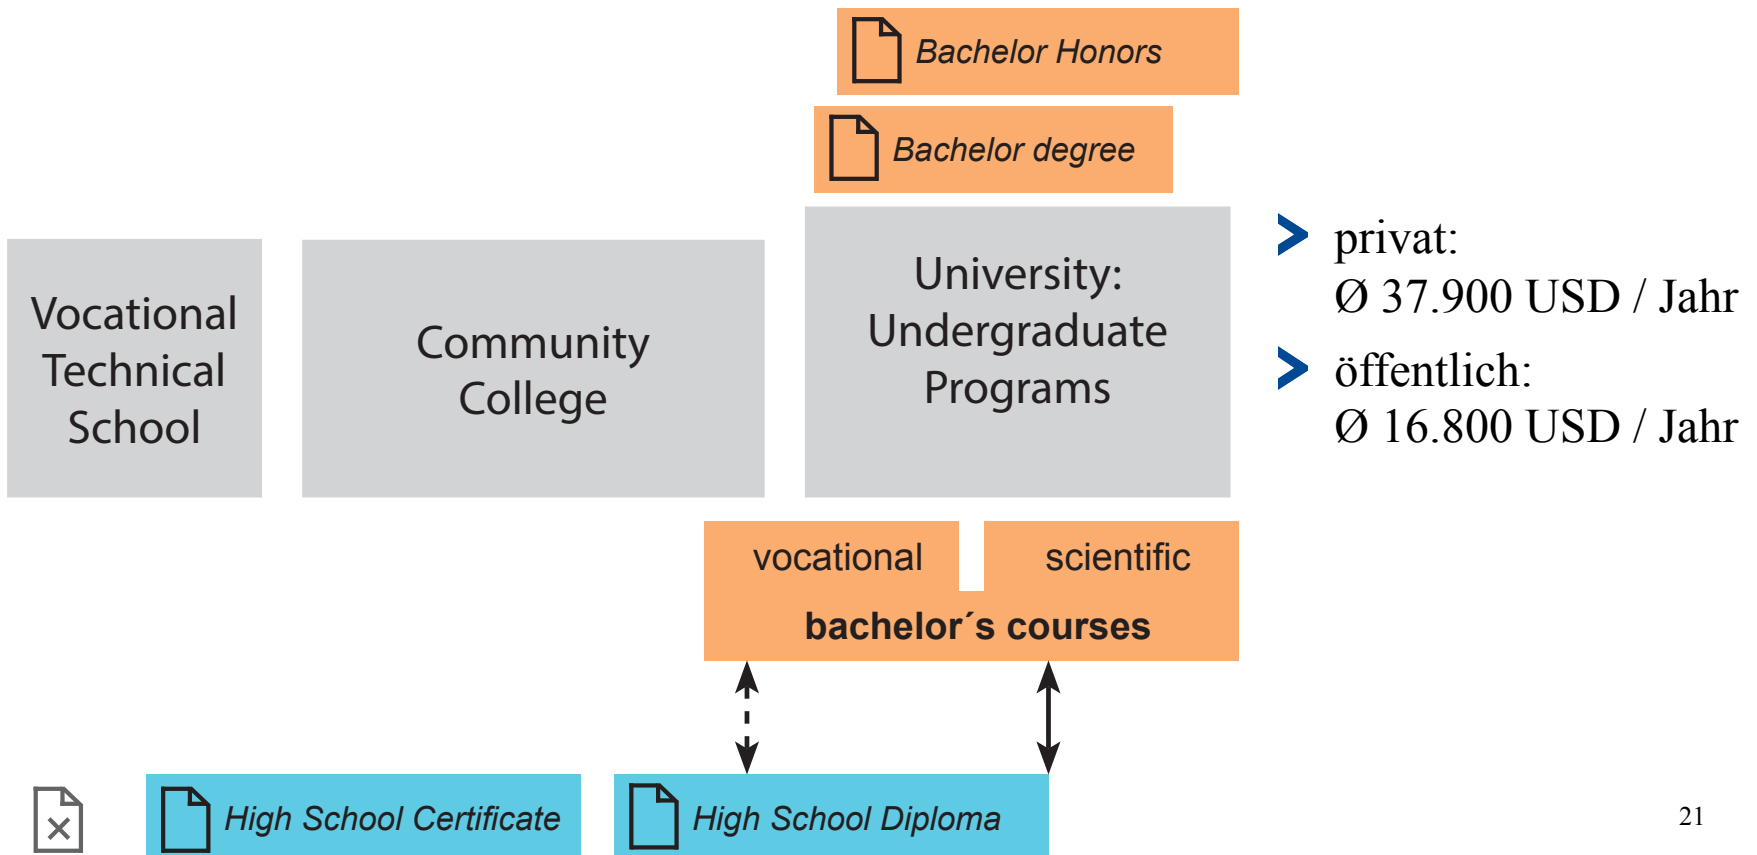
Bachelor Honors

Bachelor degree

Vocational Technical School

Community College

University: Undergraduate Programs

privat:
Ø 37.900 USD / Jahr

öffentlich:
Ø 16.800 USD / Jahr

vocational

scientific

bachelor´s courses

High School Certificate

High School Diploma

21